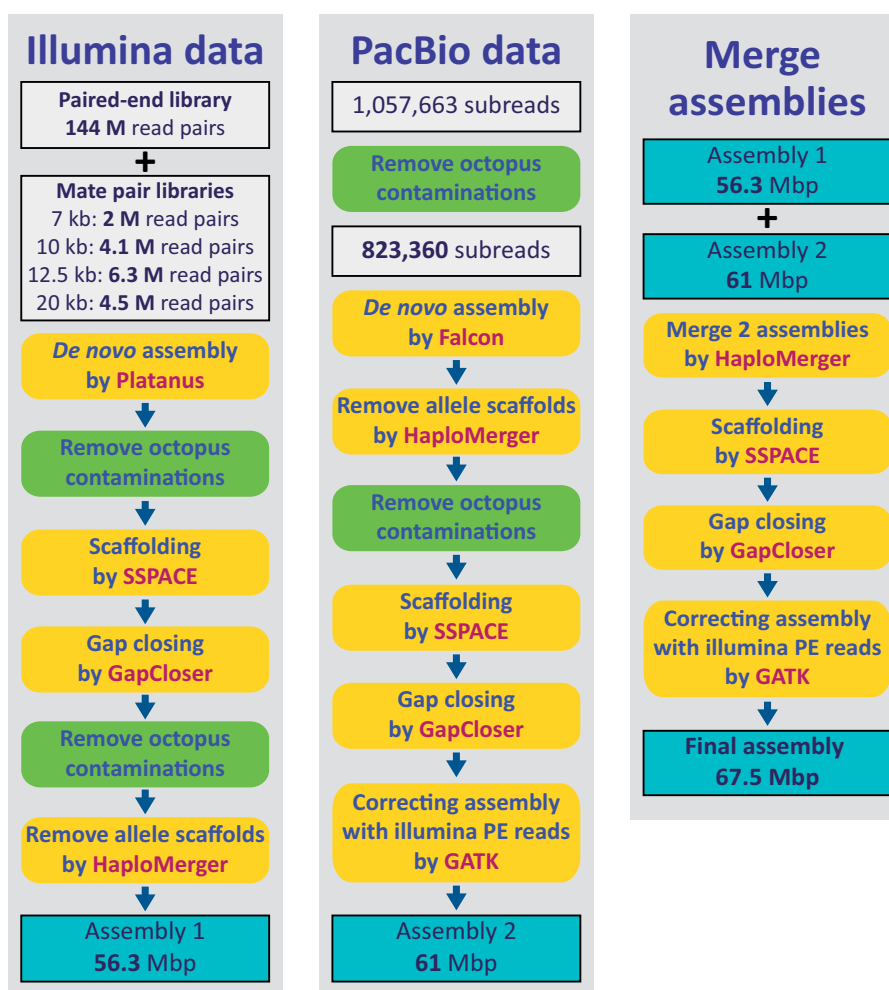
Illumina data

Paired-end library
144 M read pairs

+

Mate pair libraries
7 kb: 2 M read pairs
10 kb: 4.1 M read pairs
12.5 kb: 6.3 M read pairs
20 kb: 4.5 M read pairs

De novo assembly by Platanus

Remove octopus contaminations

Scaffolding by SSPACE

Gap closing by GapCloser

Remove octopus contaminations

Remove allele scaffolds by HaploMerger

Assembly 1
56.3 Mbp

PacBio data

1,057,663 subreads

Remove octopus contaminations

823,360 subreads

De novo assembly by Falcon

Remove allele scaffolds by HaploMerger

Remove octopus contaminations

Scaffolding by SSPACE

Gap closing by GapCloser

Correcting assembly with illumina PE reads by GATK

Assembly 2
61 Mbp

Merge assemblies

Assembly 1
56.3 Mbp

+

Assembly 2
61 Mbp

Merge 2 assemblies by HaploMerger

Scaffolding by SSPACE

Gap closing by GapCloser

Correcting assembly with illumina PE reads by GATK

Final assembly
67.5 Mbp